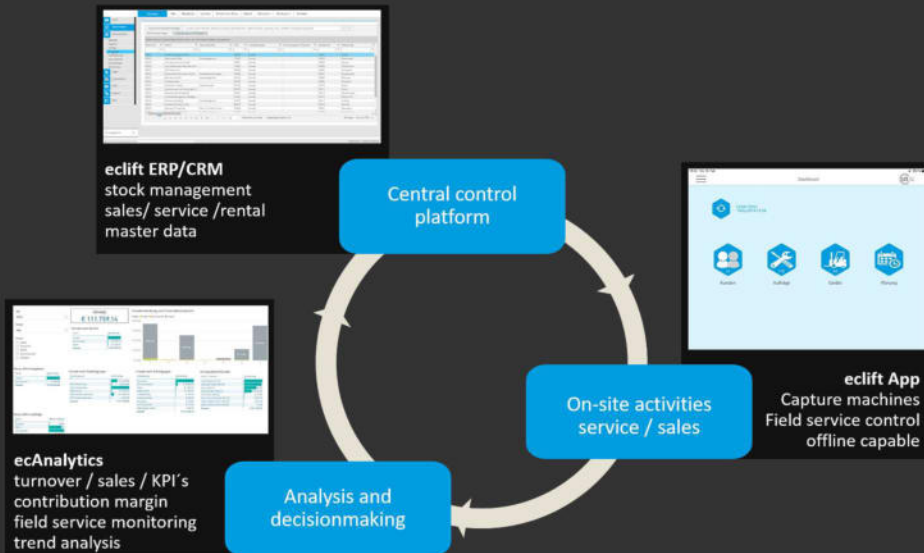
eclift ERP/CRM
stock management
sales/ service /rental
master data

Central control platform

Dashboard

Kunden

Aufträge

Geräte

Planung

eclift App
Capture machines
Field service control
offline capable

On-site activities service / sales

€ 111.759,16

ecAnalytics
turnover / sales / KPI´s
contribution margin
field service monitoring
trend analysis

Analysis and decisionmaking